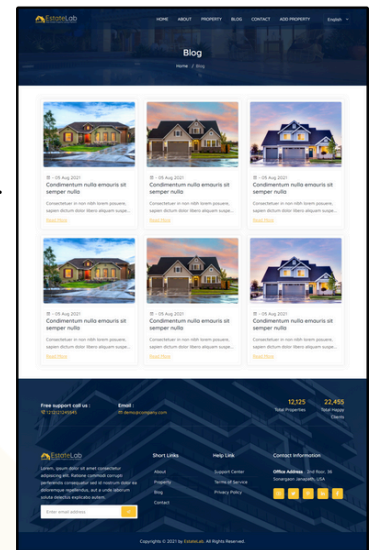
EstateLab

HOME ABOUT PROPERTY BLOG CONTACT ADD PROPERTY English

Blog

Home / Blog

05 Aug 2021
Condimentum nulla emouris sit semper nulla
Consectetuer in non nibh lorem posuere, sapien dictum dolor libero aliquam susce...
Read More

05 Aug 2021
Condimentum nulla emouris sit semper nulla
Consectetuer in non nibh lorem posuere, sapien dictum dolor libero aliquam susce...
Read More

05 Aug 2021
Condimentum nulla emouris sit semper nulla
Consectetuer in non nibh lorem posuere, sapien dictum dolor libero aliquam susce...
Read More

05 Aug 2021
Condimentum nulla emouris sit semper nulla
Consectetuer in non nibh lorem posuere, sapien dictum dolor libero aliquam susce...
Read More

05 Aug 2021
Condimentum nulla emouris sit semper nulla
Consectetuer in non nibh lorem posuere, sapien dictum dolor libero aliquam susce...
Read More

05 Aug 2021
Condimentum nulla emouris sit semper nulla
Consectetuer in non nibh lorem posuere, sapien dictum dolor libero aliquam susce...
Read More

Free support call us :
+1 (123)1234567

Email :
demo@company.com

12,125
Total Properties

22,455
Total Happy Clients

EstateLab
Lorem ipsum dolor sit amet consectetur adipiscing elit. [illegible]

Enter email address

Short Links
About
Property
Blog
Contact

Help Link
Support Center
Terms of Service
Privacy Policy

Contact Information
Office Address 2nd floor, 36 Sonargaon Janapath, USA

Copyrights © 2021 by EstateLab. All Rights Reserved.